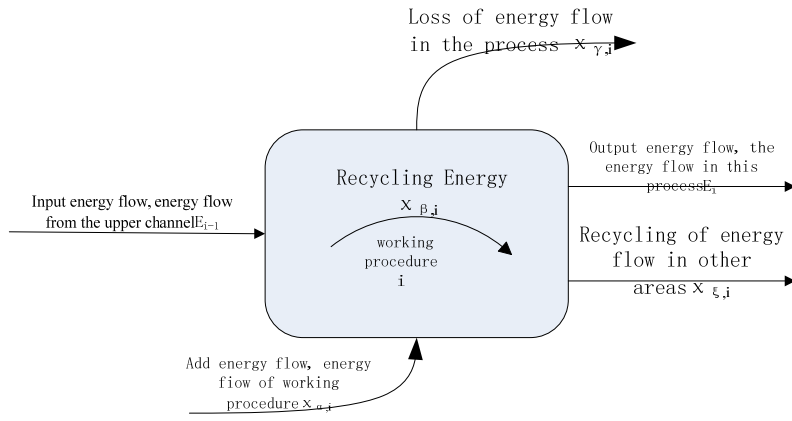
Loss of energy flow in the process $x_{\gamma,i}$

Input energy flow, energy flow from the upper channel$E_{i-1}$

Recycling Energy

$x_{\beta,i}$

working procedure i

Output energy flow, the energy flow in this process$E_i$

Recycling of energy flow in other areas $x_{\xi,i}$

Add energy flow, energy flow of working procedure $x_{\alpha,i}$